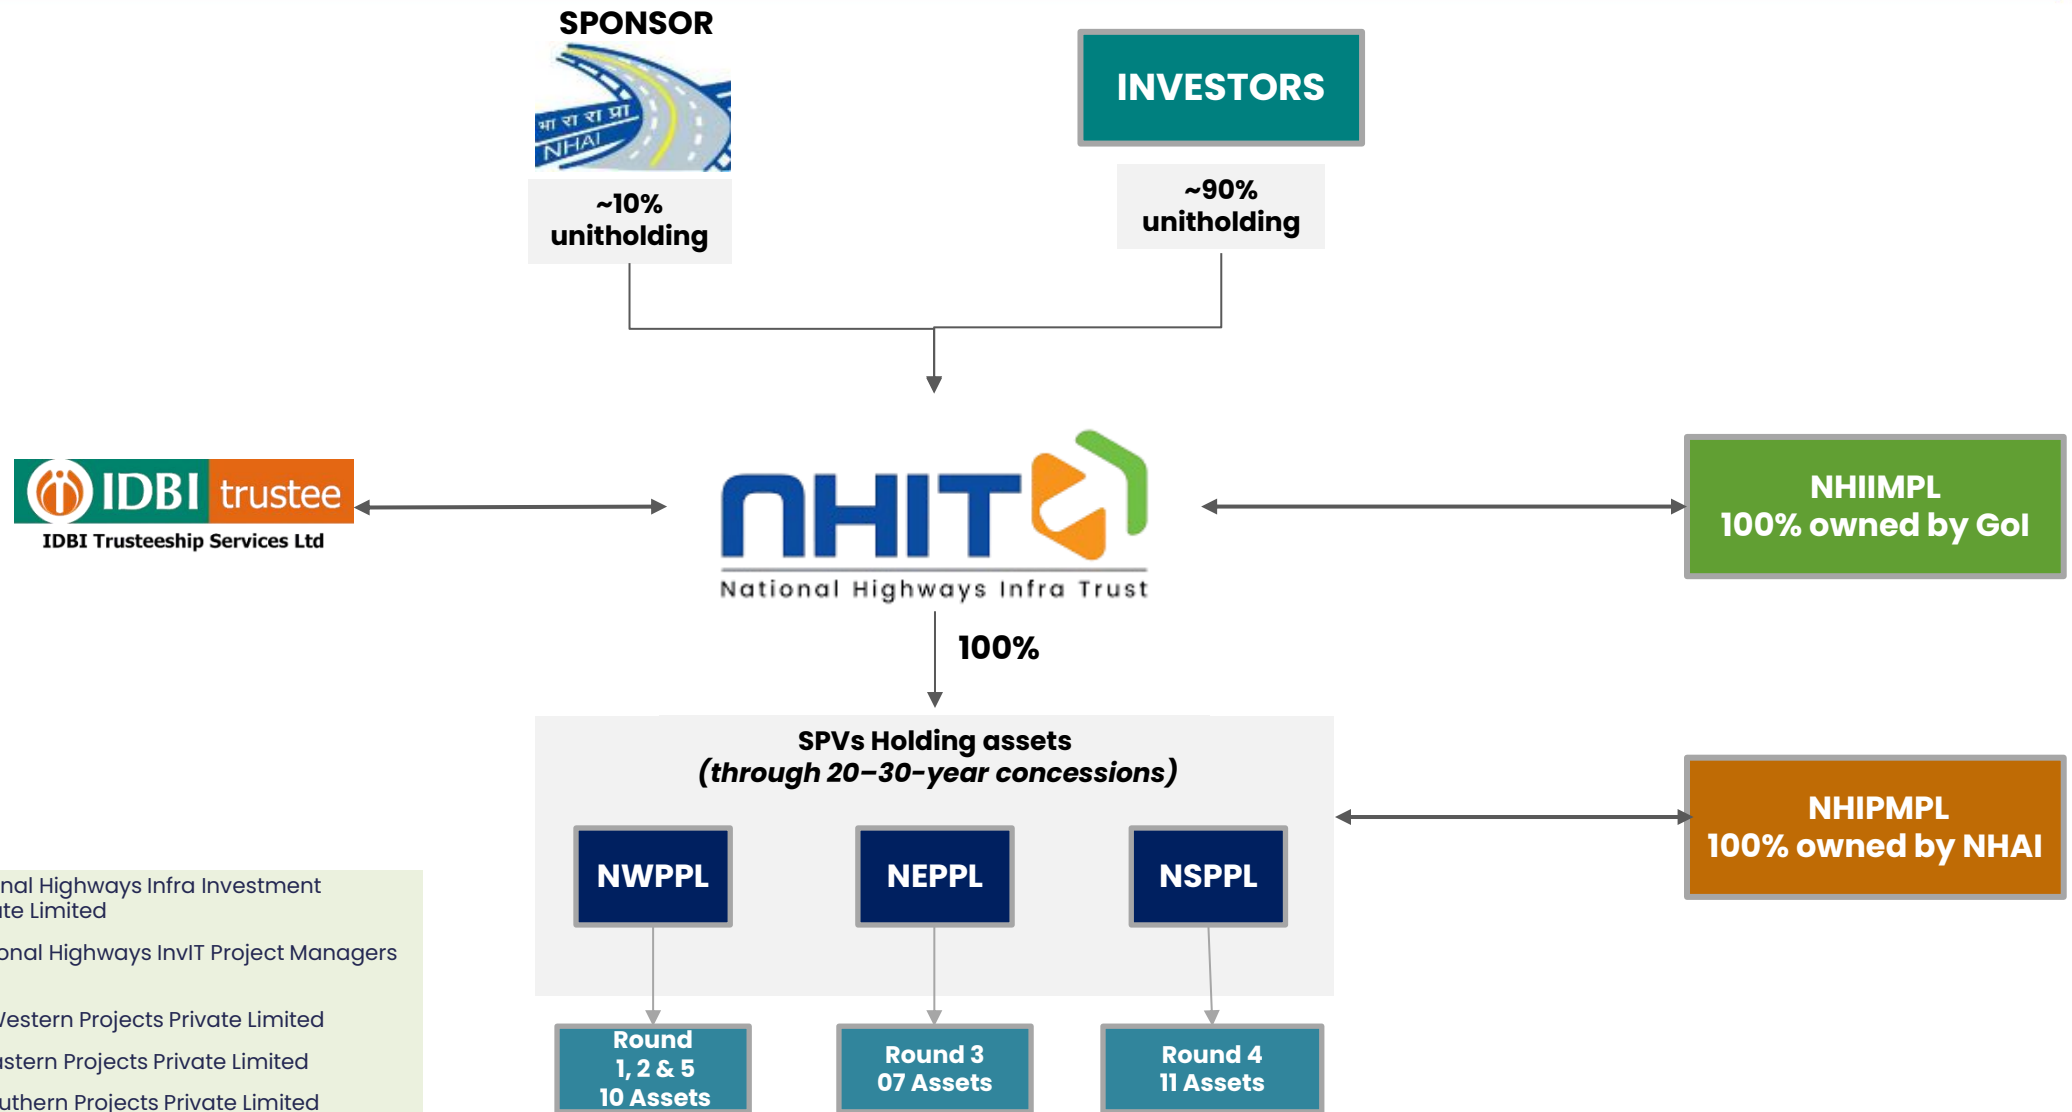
SPONSOR

भा रा रा प्रा
NHAI

~10% unitholding

INVESTORS

~90% unitholding

IDBI trustee
IDBI Trusteeship Services Ltd

NHIT
National Highways Infra Trust

NHIIMPL
100% owned by GoI

100%

SPVs Holding assets
(through 20–30-year concessions)

NHIPMPL
100% owned by NHAI

NWPPL

NEPPL

NSPPL

Round 1, 2 & 5
10 Assets

Round 3
07 Assets

Round 4
11 Assets

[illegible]nal Highways Infra Investment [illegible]ate Limited

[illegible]onal Highways InvIT Project Managers

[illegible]estern Projects Private Limited

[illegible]stern Projects Private Limited

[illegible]uthern Projects Private Limited